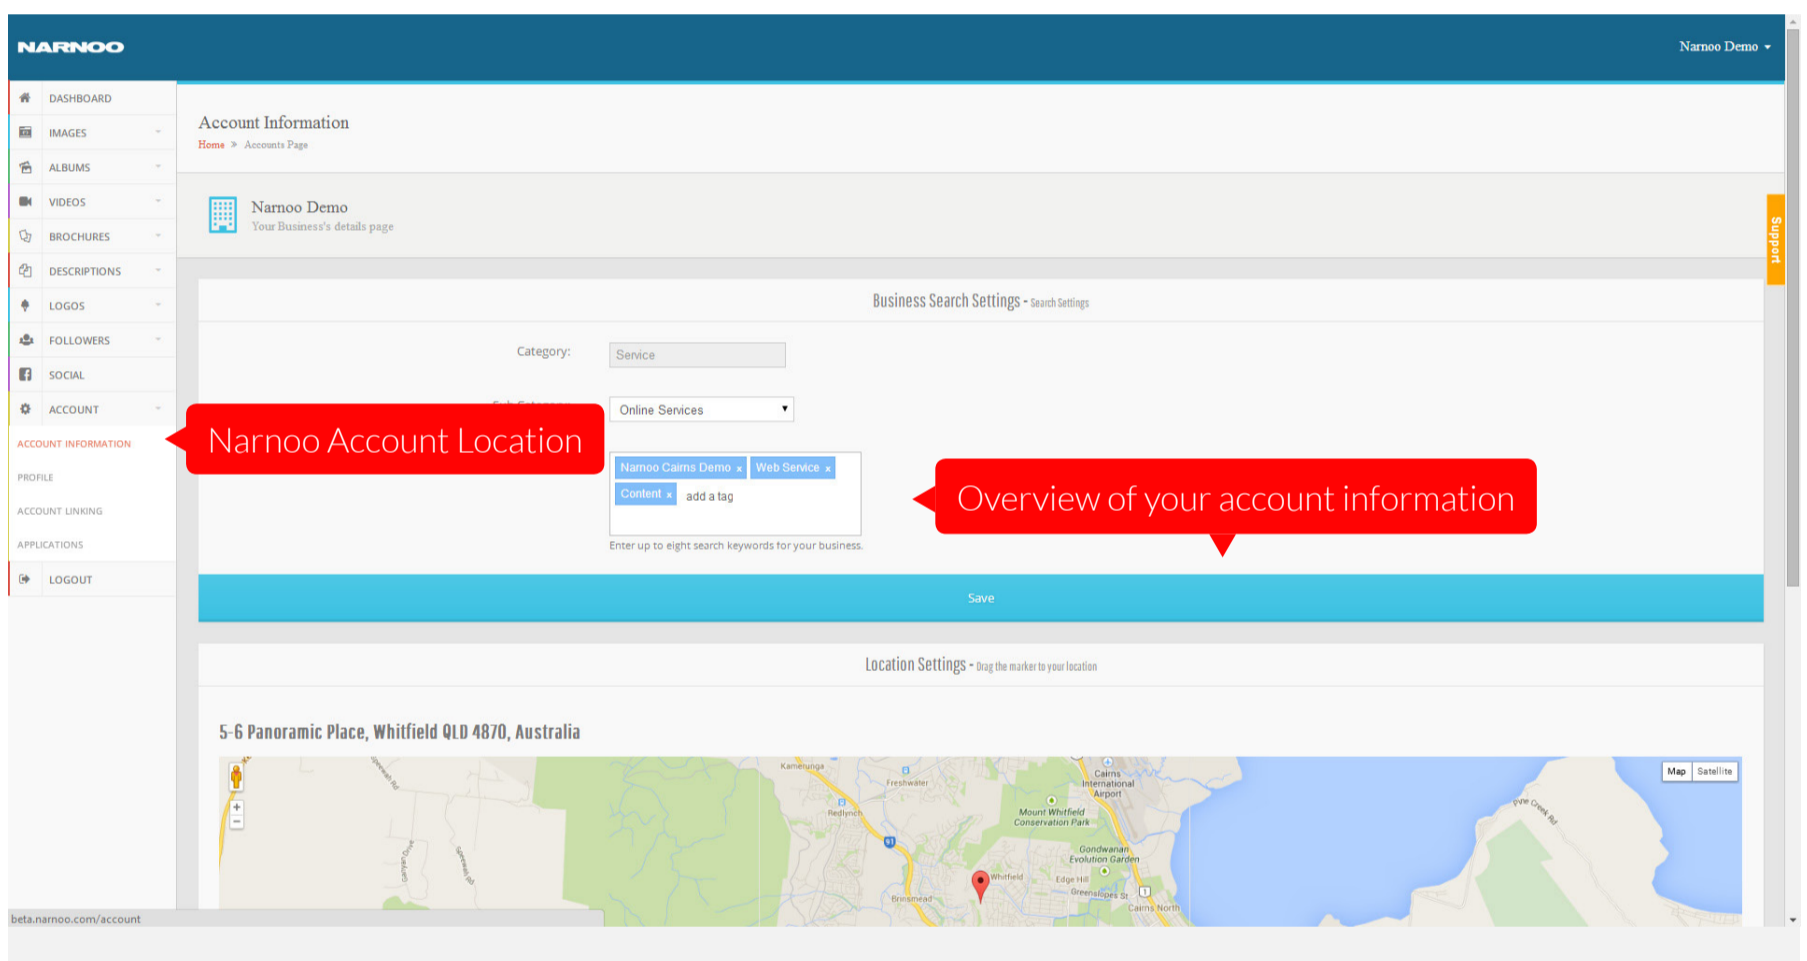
NARNOO

Narnoo Demo ▾

DASHBOARD
IMAGES
ALBUMS
VIDEOS
BROCHURES
DESCRIPTIONS
LOGOS
FOLLOWERS
SOCIAL
ACCOUNT
ACCOUNT INFORMATION
PROFILE
ACCOUNT LINKING
APPLICATIONS
LOGOUT

Account Information
Home » Accounts Page

Narnoo Demo
Your Business's details page

Support

Business Search Settings - Search Settings

Category: Service

Sub Category: Online Services

Narnoo Cairns Demo × Web Service × Content × add a tag

Enter up to eight search keywords for your business.

Narnoo Account Location

Overview of your account information

Save

Location Settings - Drag the marker to your location

5-6 Panoramic Place, Whitfield QLD 4870, Australia

Map Satellite

Kamerunga Freshwater Redlynch Cairns International Airport Mount Whitfield Conservation Park Gondwanan Evolution Garden Whitfield Edge Hill Greenslopes St Brinsmead Cairns North

beta.narnoo.com/account